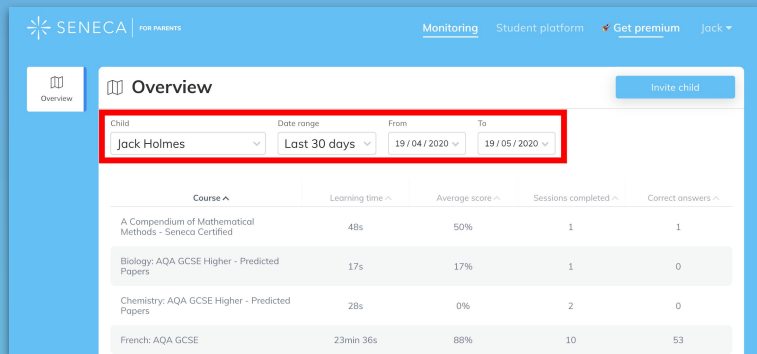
SENECA | FOR PARENTS

Monitoring Student platform Get premium Jack

Overview

Overview

Invite child

Child
Jack Holmes

Date range
Last 30 days

From
19 / 04 / 2020

To
19 / 05 / 2020

| Course | Learning time | Average score | Sessions completed | Correct answers |
|---|---|---|---|---|
| A Compendium of Mathematical Methods - Seneca Certified | 48s | 50% | 1 | 1 |
| Biology: AQA GCSE Higher - Predicted Papers | 17s | 17% | 1 | 0 |
| Chemistry: AQA GCSE Higher - Predicted Papers | 28s | 0% | 2 | 0 |
| French: AQA GCSE | 23min 36s | 88% | 10 | 53 |